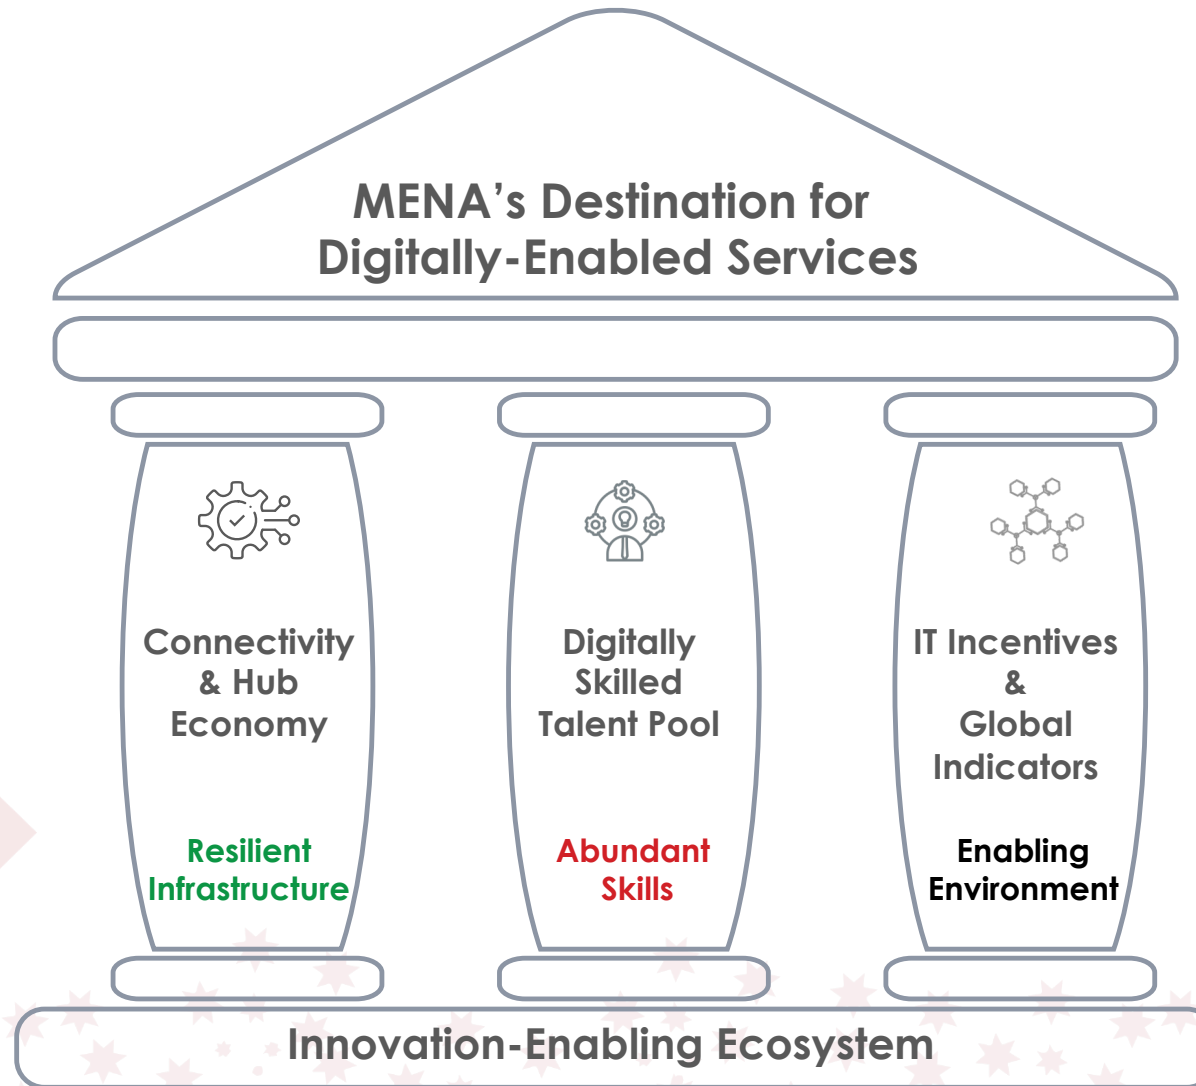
MENA's Destination for Digitally-Enabled Services

Connectivity & Hub Economy

Resilient Infrastructure

Digitally Skilled Talent Pool

Abundant Skills

IT Incentives & Global Indicators

Enabling Environment

Innovation-Enabling Ecosystem